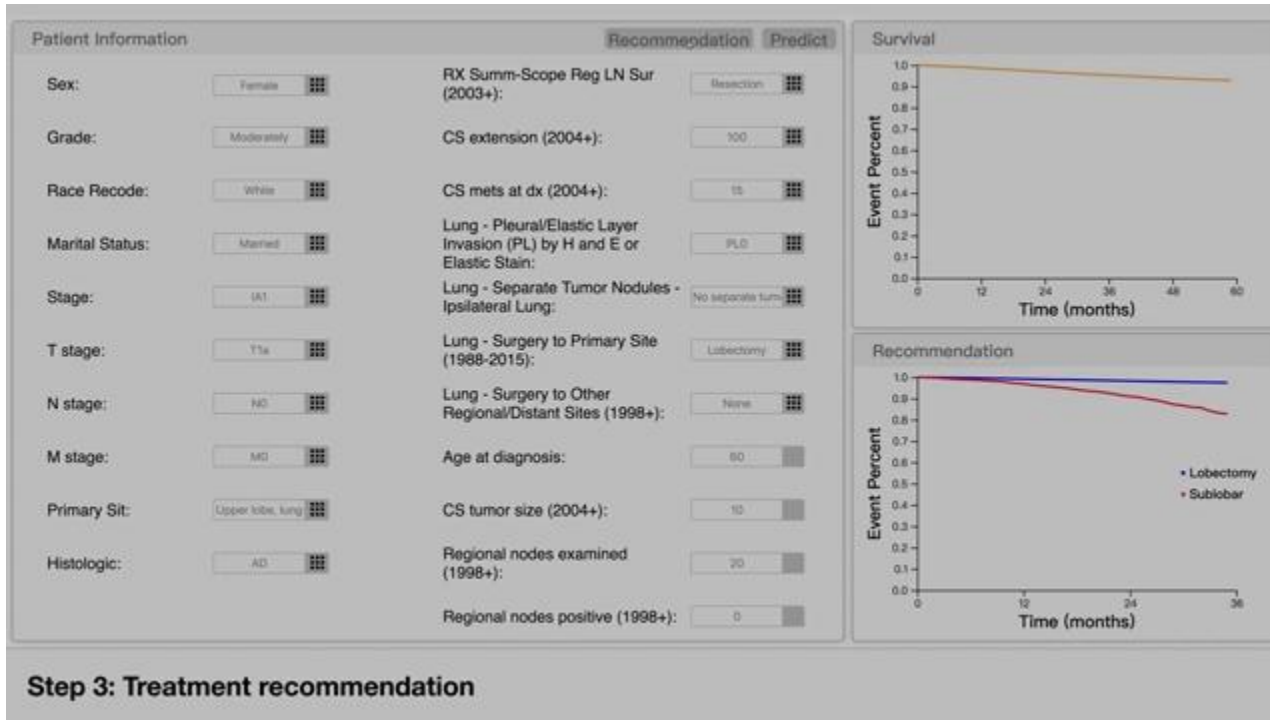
Patient Information

Recommendation Predict

Sex: Female

Grade: Moderately

Race Recode: White

Marital Status: Married

Stage: IA1

T stage: T1a

N stage: N0

M stage: M0

Primary Sit: Upper lobe, lung

Histologic: AD

RX Summ-Scope Reg LN Sur (2003+): Resection

CS extension (2004+): 100

CS mets at dx (2004+): 15

Lung - Pleural/Elastic Layer Invasion (PL) by H and E or Elastic Stain: PL0

Lung - Separate Tumor Nodules - Ipsilateral Lung: No separate tum

Lung - Surgery to Primary Site (1988-2015): Lobectomy

Lung - Surgery to Other Regional/Distant Sites (1998+): None

Age at diagnosis: 60

CS tumor size (2004+): 10

Regional nodes examined (1998+): 20

Regional nodes positive (1998+): 0

Survival

Event Percent

1.0 0.9 0.8 0.7 0.6 0.5 0.4 0.3 0.2 0.1 0.0

0 12 24 36 48 60

Time (months)

Recommendation

Event Percent

1.0 0.9 0.8 0.7 0.6 0.5 0.4 0.3 0.2 0.1 0.0

• Lobectomy
• Sublobar

0 12 24 36

Time (months)

Step 3: Treatment recommendation